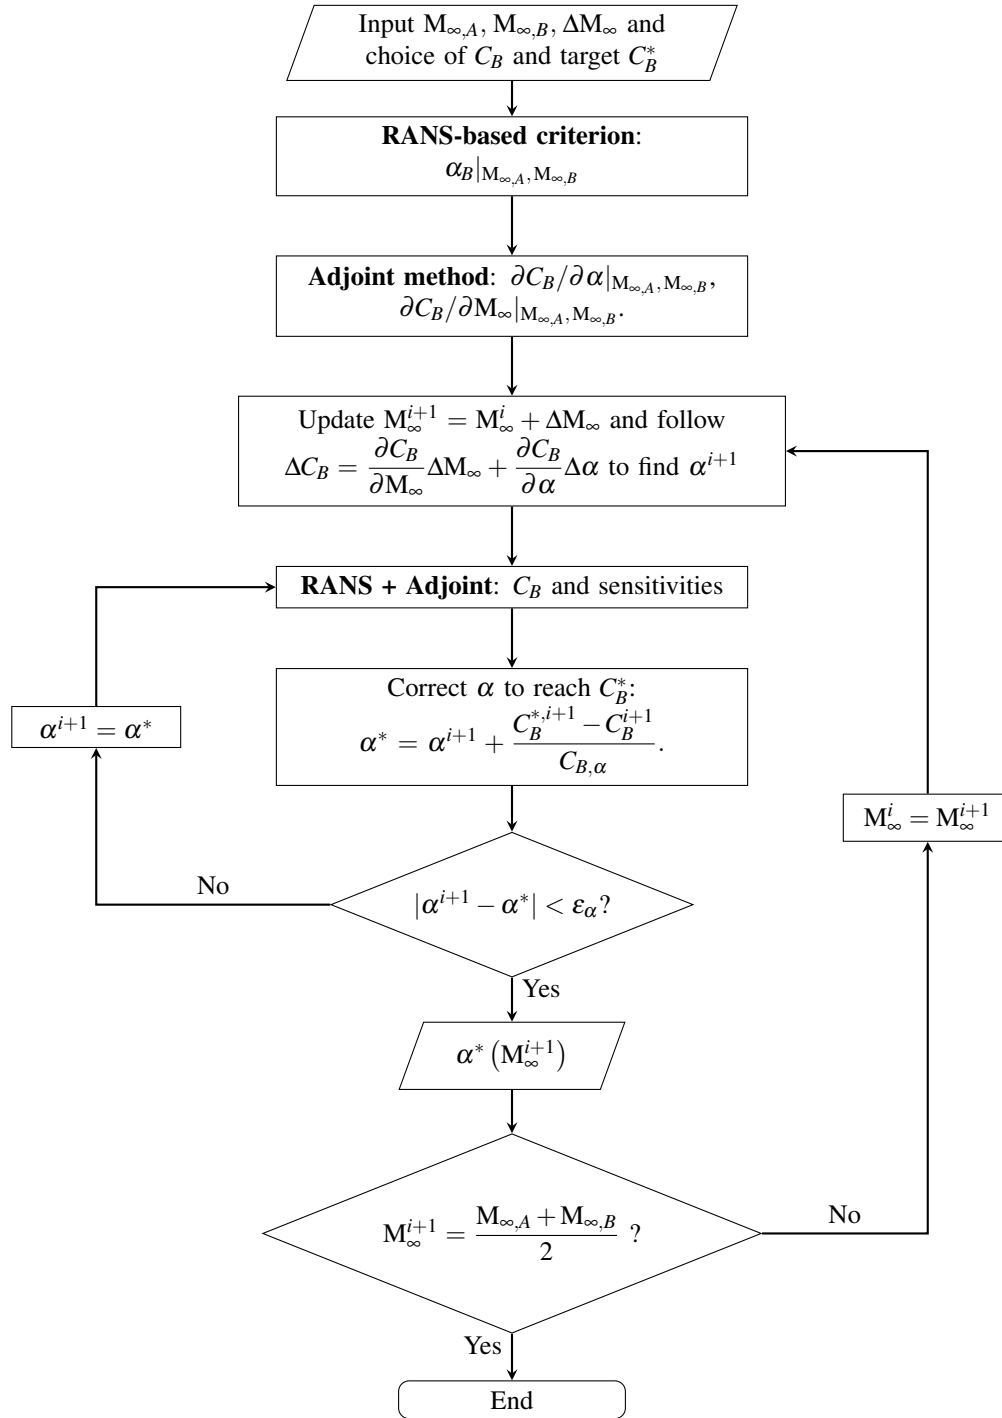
Input $M_{\infty,A}$, $M_{\infty,B}$, $\Delta M_\infty$ and choice of $C_B$ and target $C_B^*$

**RANS-based criterion**: $\alpha_B|_{M_{\infty,A},M_{\infty,B}}$

**Adjoint method**: $\partial C_B/\partial\alpha|_{M_{\infty,A},M_{\infty,B}}$, $\partial C_B/\partial M_\infty|_{M_{\infty,A},M_{\infty,B}}$.

Update $M_\infty^{i+1} = M_\infty^i + \Delta M_\infty$ and follow $\Delta C_B = \frac{\partial C_B}{\partial M_\infty}\Delta M_\infty + \frac{\partial C_B}{\partial \alpha}\Delta\alpha$ to find $\alpha^{i+1}$

**RANS + Adjoint**: $C_B$ and sensitivities

$\alpha^{i+1} = \alpha^*$

Correct $\alpha$ to reach $C_B^*$: $\alpha^* = \alpha^{i+1} + \frac{C_B^{*,i+1} - C_B^{i+1}}{C_{B,\alpha}}$.

$M_\infty^i = M_\infty^{i+1}$

No

$|\alpha^{i+1} - \alpha^*| < \varepsilon_\alpha$?

Yes

$\alpha^*\left(M_\infty^{i+1}\right)$

$M_\infty^{i+1} = \frac{M_{\infty,A} + M_{\infty,B}}{2}$ ?

No

Yes

End